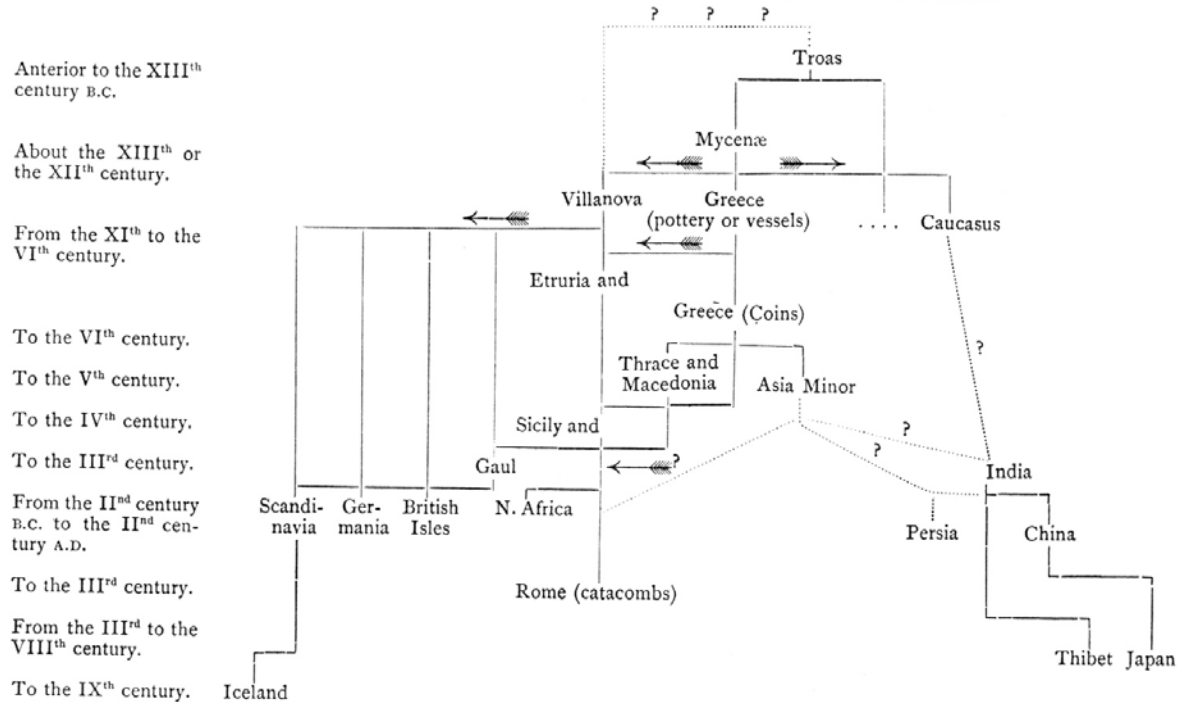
? ? ?

Anterior to the XIII$^{th}$ century B.C.

Troas

About the XIII$^{th}$ or the XII$^{th}$ century.

Mycenæ

Villanova

Greece (pottery or vessels)

. . . .

Caucasus

From the XI$^{th}$ to the VI$^{th}$ century.

Etruria and

Greece (Coins)

To the VI$^{th}$ century.

?

To the V$^{th}$ century.

Thrace and Macedonia

Asia Minor

To the IV$^{th}$ century.

Sicily and

?

?

To the III$^{rd}$ century.

Gaul

?

India

From the II$^{nd}$ century B.C. to the II$^{nd}$ century A.D.

Scandinavia

Germania

British Isles

N. Africa

Persia

China

To the III$^{rd}$ century.

Rome (catacombs)

From the III$^{rd}$ to the VIII$^{th}$ century.

Thibet

Japan

To the IX$^{th}$ century.

Iceland